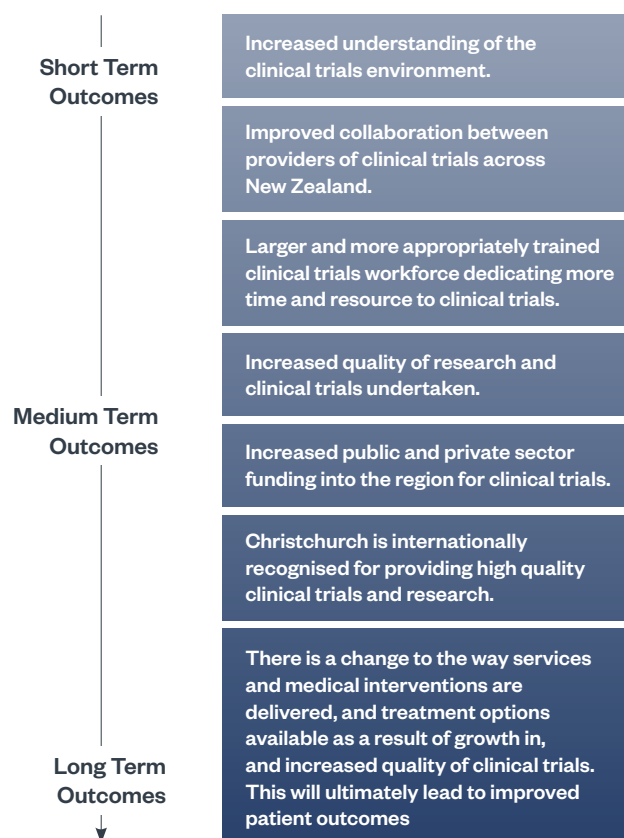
Short Term Outcomes

Increased understanding of the clinical trials environment.

Improved collaboration between providers of clinical trials across New Zealand.

Larger and more appropriately trained clinical trials workforce dedicating more time and resource to clinical trials.

Increased quality of research and clinical trials undertaken.

Medium Term Outcomes

Increased public and private sector funding into the region for clinical trials.

Christchurch is internationally recognised for providing high quality clinical trials and research.

There is a change to the way services and medical interventions are delivered, and treatment options available as a result of growth in, and increased quality of clinical trials. This will ultimately lead to improved patient outcomes

Long Term Outcomes